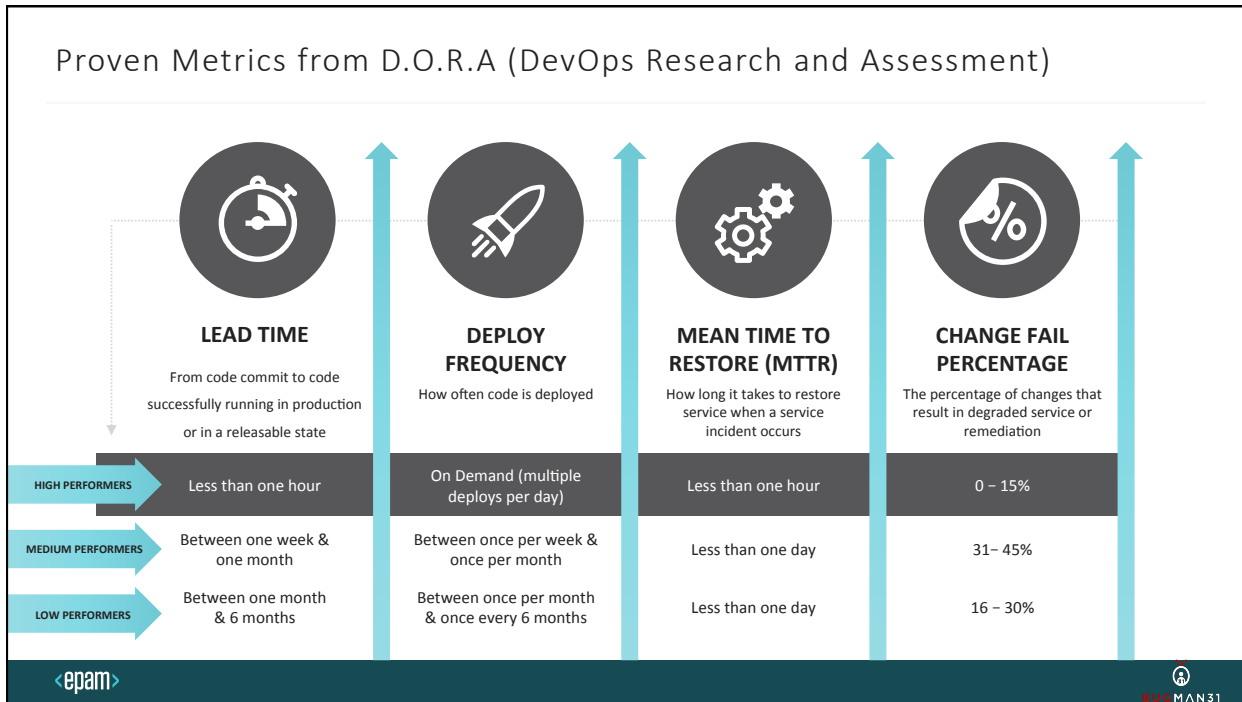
Proven Metrics from D.O.R.A (DevOps Research and Assessment)

| | LEAD TIME | DEPLOY FREQUENCY | MEAN TIME TO RESTORE (MTTR) | CHANGE FAIL PERCENTAGE |
|---|---|---|---|---|
| | From code commit to code successfully running in production or in a releasable state | How often code is deployed | How long it takes to restore service when a service incident occurs | The percentage of changes that result in degraded service or remediation |
| HIGH PERFORMERS | Less than one hour | On Demand (multiple deploys per day) | Less than one hour | 0 – 15% |
| MEDIUM PERFORMERS | Between one week & one month | Between once per week & once per month | Less than one day | 31– 45% |
| LOW PERFORMERS | Between one month & 6 months | Between once per month & once every 6 months | Less than one day | 16 – 30% |

<epam>

BUGMAN31